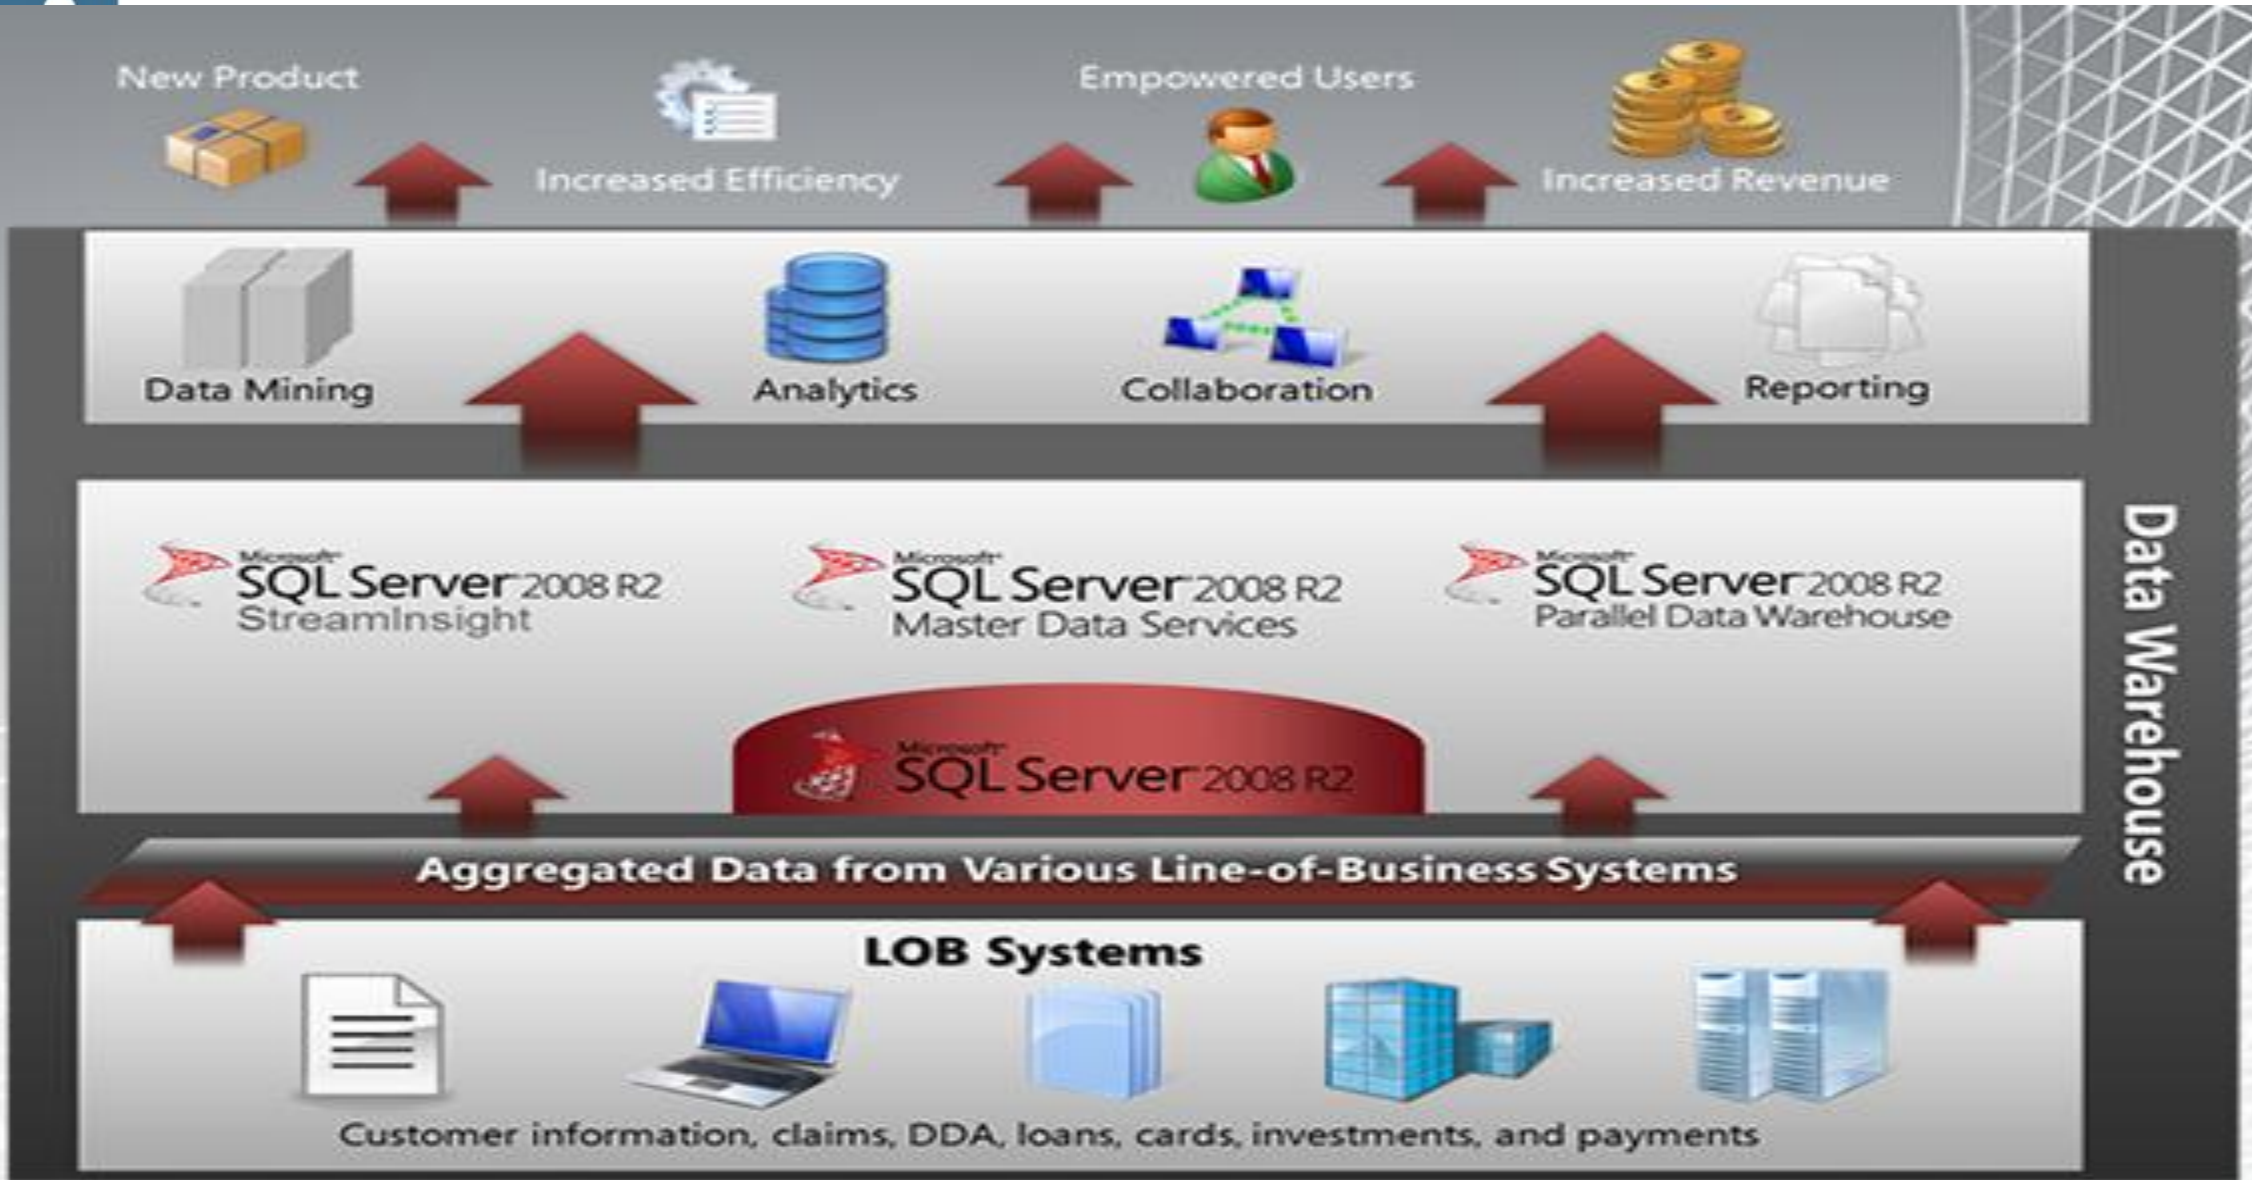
New Product

Increased Efficiency

Empowered Users

Increased Revenue

Data Mining

Analytics

Collaboration

Reporting

Microsoft SQL Server 2008 R2
StreamInsight

Microsoft SQL Server 2008 R2
Master Data Services

Microsoft SQL Server 2008 R2
Parallel Data Warehouse

Microsoft SQL Server 2008 R2

Data Warehouse

Aggregated Data from Various Line-of-Business Systems

LOB Systems

Customer information, claims, DDA, loans, cards, investments, and payments